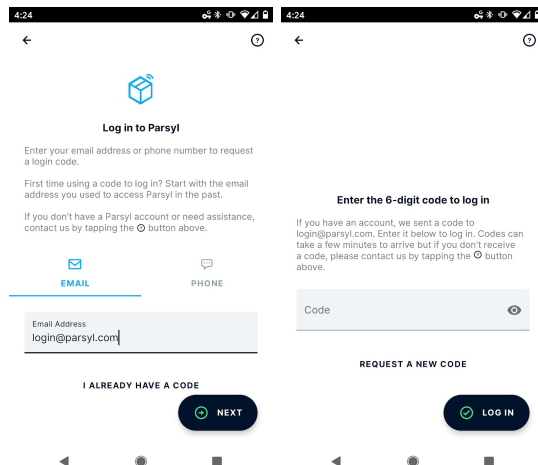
4:24

Log in to Parsyl

Enter your email address or phone number to request a login code.

First time using a code to log in? Start with the email address you used to access Parsyl in the past.

If you don't have a Parsyl account or need assistance, contact us by tapping the ? button above.

EMAIL

PHONE

Email Address

login@parsyl.com

I ALREADY HAVE A CODE

NEXT

4:24

Enter the 6-digit code to log in

If you have an account, we sent a code to login@parsyl.com. Enter it below to log in. Codes can take a few minutes to arrive but if you don't receive a code, please contact us by tapping the ? button above.

Code

REQUEST A NEW CODE

LOG IN